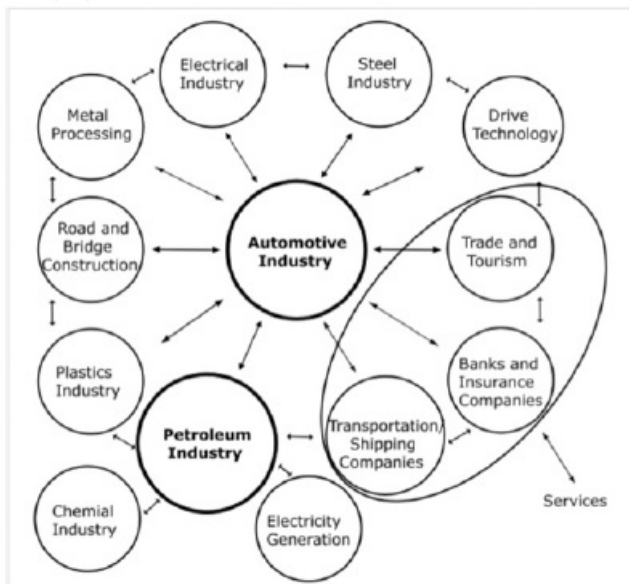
Electrical Industry

Steel Industry

Metal Processing

Drive Technology

Road and Bridge Construction

Automotive Industry

Trade and Tourism

Plastics Industry

Banks and Insurance Companies

Petroleum Industry

Transportation Shipping Companies

Chemial Industry

Electricity Generation

Services